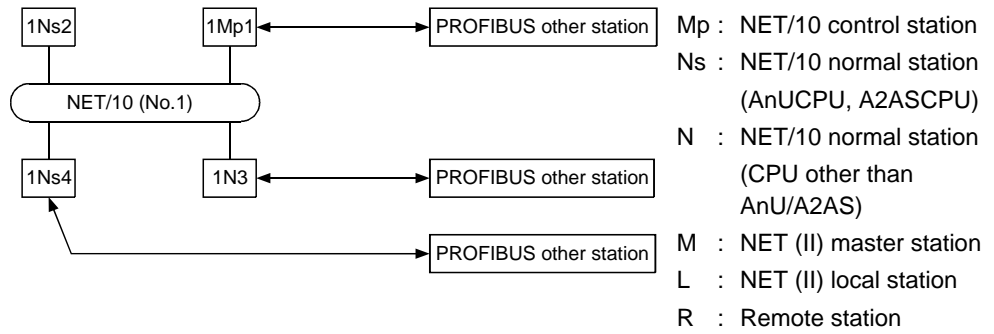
1Ns2

1Mp1

PROFIBUS other station

NET/10 (No.1)

1Ns4

1N3

PROFIBUS other station

PROFIBUS other station

Mp : NET/10 control station
Ns : NET/10 normal station (AnUCPU, A2ASCPU)
N : NET/10 normal station (CPU other than AnU/A2AS)
M : NET (II) master station
L : NET (II) local station
R : Remote station